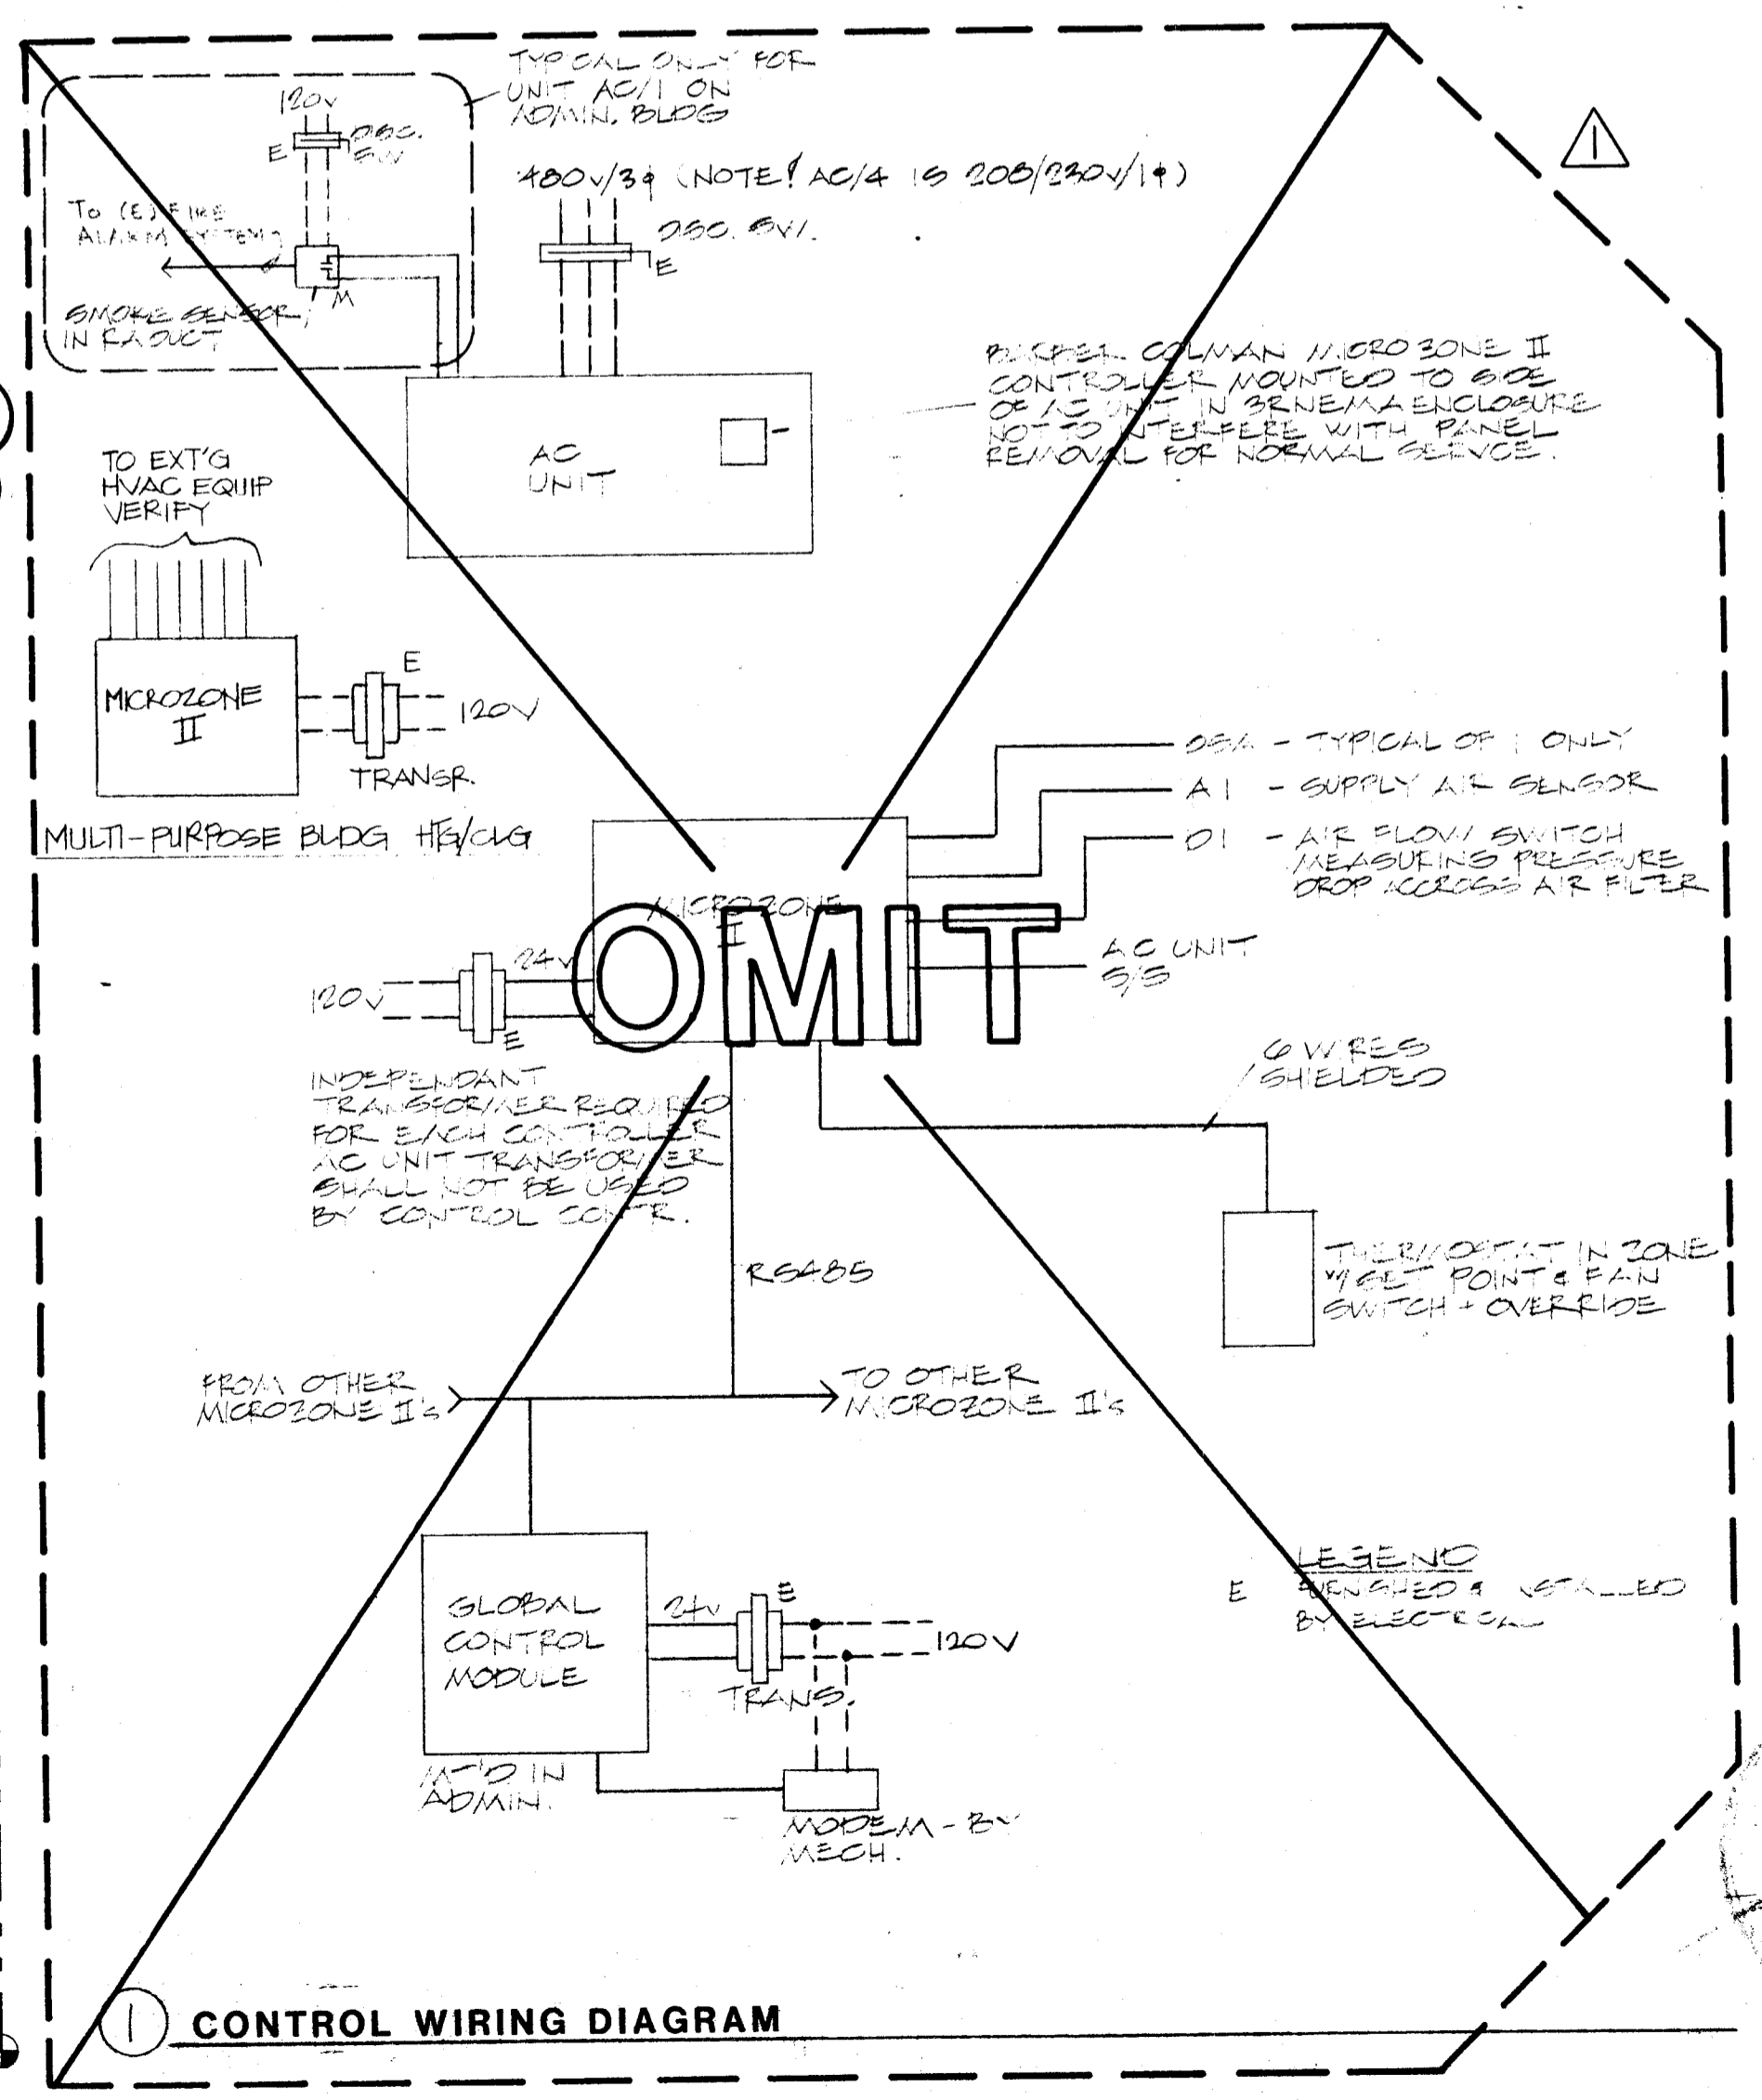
TYPICAL ONLY FOR UNIT AC/1 ON ADMIN. BLDG

120V

E

DISC. SW

TO (E) FIRE ALARM SYSTEM

M

SMOKE SENSOR IN RA DUCT

480V/3φ (NOTE! AC/4 IS 208/230V/1φ)

DISC. SW.

E

1

BARBER COLMAN MICROZONE II CONTROLLER MOUNTED TO SIDE OF AC UNIT IN 3R NEMA ENCLOSURE NOT TO INTERFERE WITH PANEL REMOVAL FOR NORMAL SERVICE.

AC UNIT

TO EXT'G HVAC EQUIP VERIFY

MICROZONE II

E

120V

TRANSR.

MULTI-PURPOSE BLDG HTG/CLG

OSA - TYPICAL OF 1 ONLY

A1 - SUPPLY AIR SENSOR

D1 - AIR FLOW SWITCH MEASURING PRESSURE DROP ACCROSS AIR FILTER

MICROZONE II

OMIT

24V

120V

E

AC UNIT S/S

INDEPENDANT TRANSFORMER REQUIRED FOR EACH CONTROLLER AC UNIT TRANSFORMER SHALL NOT BE USED BY CONTROL CONTR.

6 WIRES SHIELDED

THERMOSTAT IN ZONE W/ SET POINT & FAN SWITCH + OVERRIDE

RS485

FROM OTHER MICROZONE II's

TO OTHER MICROZONE II's

LEGEND

E FURNISHED & INSTALLED BY ELECTRICAL

GLOBAL CONTROL MODULE

24V

E

120V

TRANS.

MT'D IN ADMIN.

MODEM - BY MECH.

1 CONTROL WIRING DIAGRAM